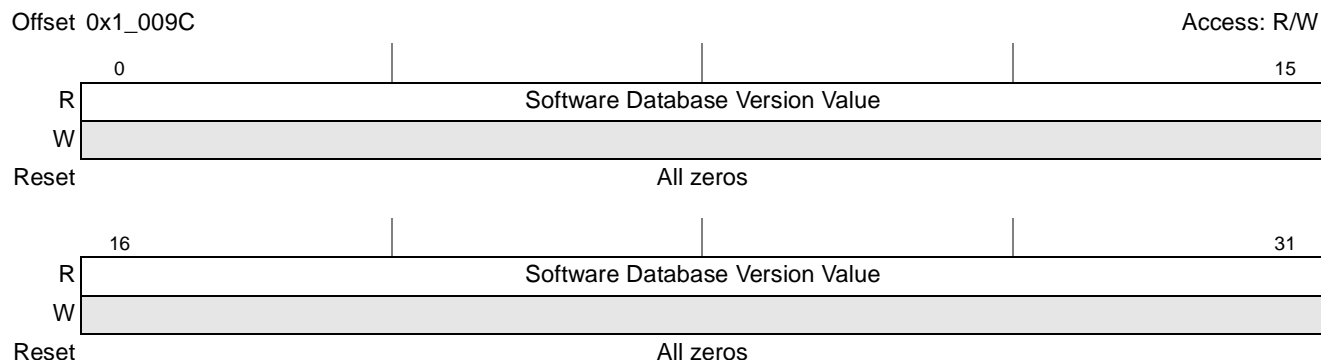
Offset 0x1_009C

Access: R/W

| | 0 | | | | 15 |
|---|---|---|---|---|---|
| R | Software Database Version Value | | | | |
| W | | | | | |
| Reset | All zeros | | | | |

| | 16 | | | | 31 |
|---|---|---|---|---|---|
| R | Software Database Version Value | | | | |
| W | | | | | |
| Reset | All zeros | | | | |